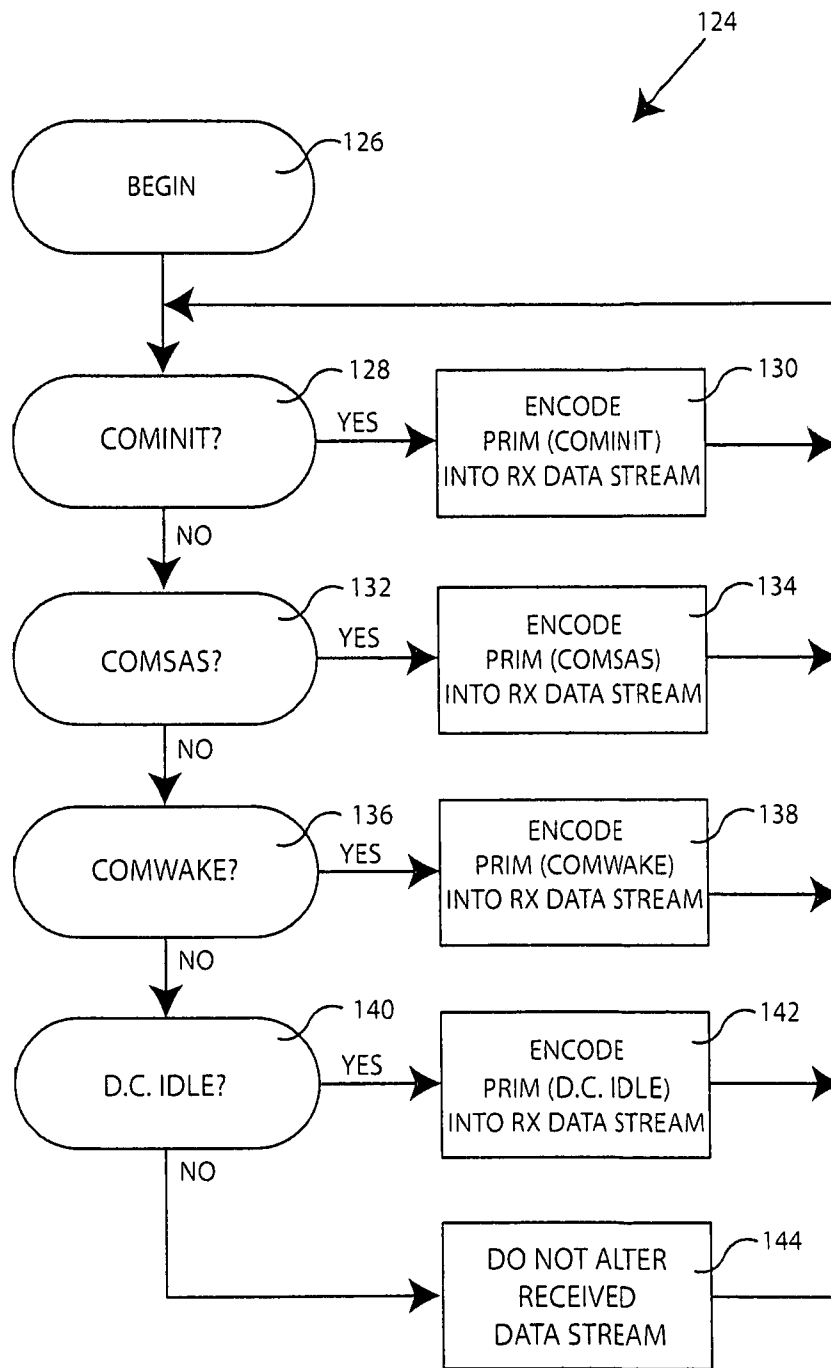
124

BEGIN
126

COMINIT?
128
YES
ENCODE PRIM (COMINIT) INTO RX DATA STREAM
130
NO

COMSAS?
132
YES
ENCODE PRIM (COMSAS) INTO RX DATA STREAM
134
NO

COMWAKE?
136
YES
ENCODE PRIM (COMWAKE) INTO RX DATA STREAM
138
NO

D.C. IDLE?
140
YES
ENCODE PRIM (D.C. IDLE) INTO RX DATA STREAM
142
NO

DO NOT ALTER RECEIVED DATA STREAM
144